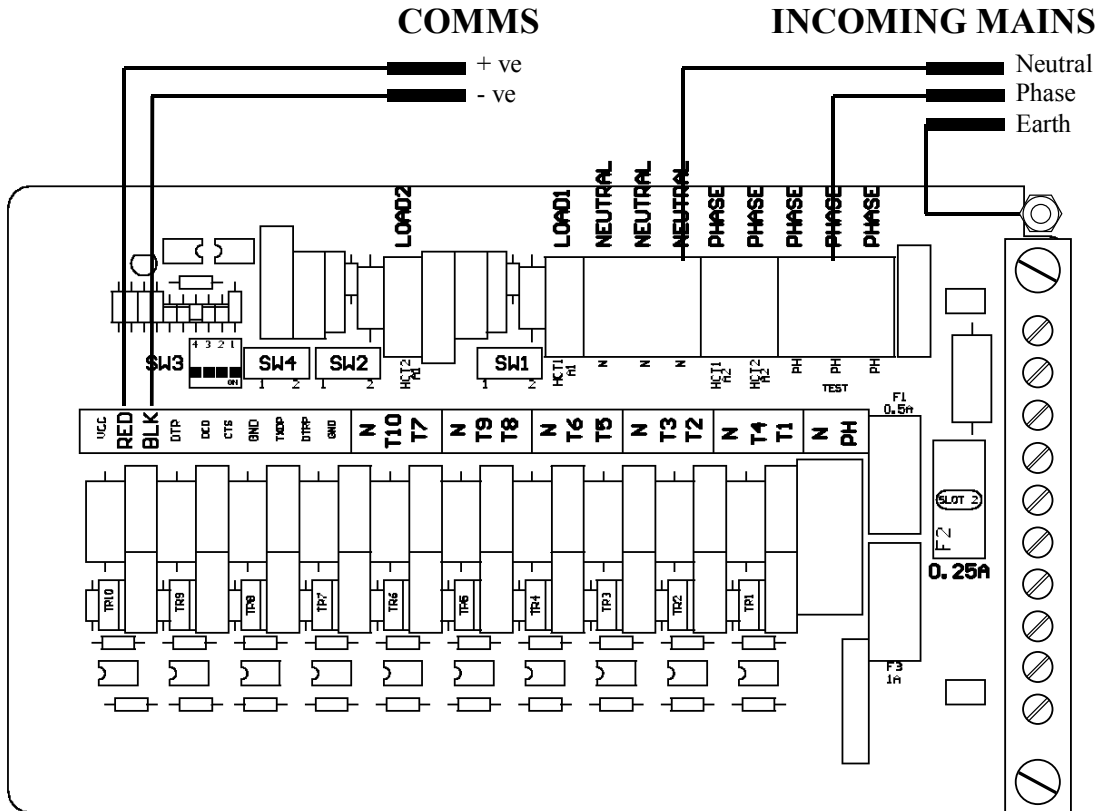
COMMS

INCOMING MAINS

+ ve
- ve

Neutral
Phase
Earth

LOAD2
LOAD1
NEUTRAL
NEUTRAL
NEUTRAL
PHASE
PHASE
PHASE
PHASE
PHASE

4 3 2 1
ON
SW3
SW4
1 2
SW2
1 2
HCT2 A1
SW1
1 2
HCT1 A1
N
N
N
HCT1 A2
HCT2 A2
PH
PH
PH
TEST

VCC
RED
BLK
DTR
DCD
CTS
GND
TXDP
DTRP
GND
N
T10
T7
N
T9
T8
N
T6
T5
N
T3
T2
N
T4
T1
N
PH

F1
0.5A

SLOT 2
F2
0.25A

TP10
TR9
TR8
TR7
TR6
TR5
TR4
TP3
TR2
TP1

F3
1A